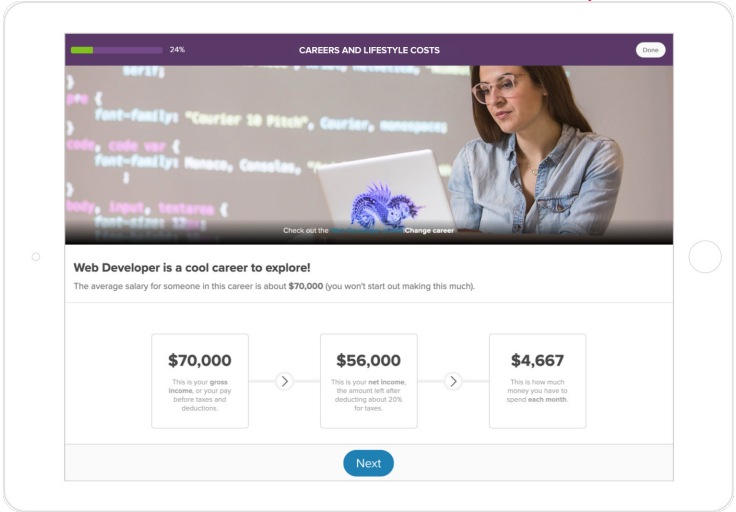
24%

CAREERS AND LIFESTYLE COSTS

Done

serif;
pre {
font-family: "Courier 10 Pitch", Courier, monospace;
}
code, code var {
font-family: Monaco, Consolas,
}
body, input, textarea {
font-size: 12

Check out the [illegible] Change career

Web Developer is a cool career to explore!

The average salary for someone in this career is about $70,000 (you won't start out making this much).

$70,000

This is your gross income, or your pay before taxes and deductions.

$56,000

This is your net income, the amount left after deducting about 20% for taxes.

$4,667

This is how much money you have to spend each month.

Next